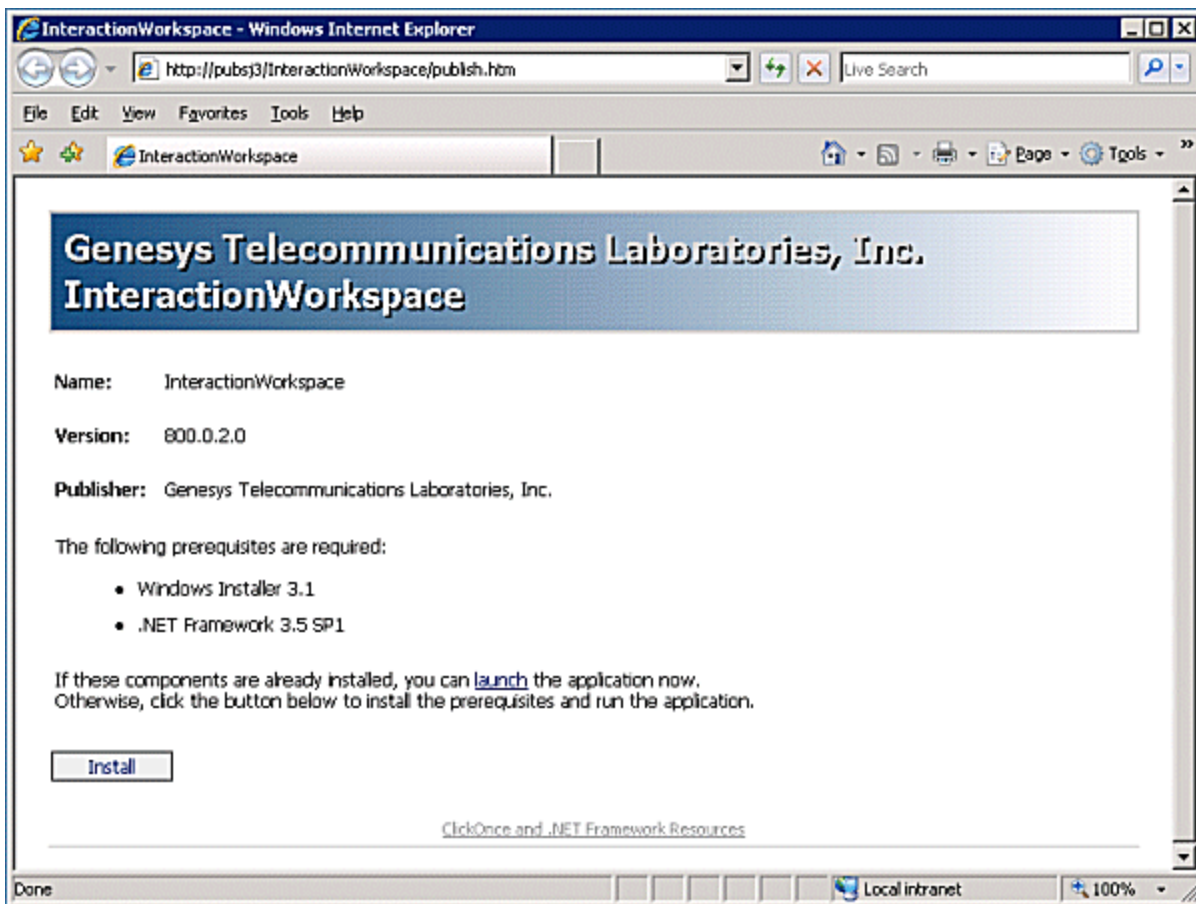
InteractionWorkspace - Windows Internet Explorer

http://pubsj3/InteractionWorkspace/publish.htm

Live Search

File Edit View Favorites Tools Help

InteractionWorkspace

Page Tools

Genesys Telecommunications Laboratories, Inc.
InteractionWorkspace

Name: InteractionWorkspace

Version: 800.0.2.0

Publisher: Genesys Telecommunications Laboratories, Inc.

The following prerequisites are required:

- Windows Installer 3.1
- .NET Framework 3.5 SP1

If these components are already installed, you can launch the application now.
Otherwise, click the button below to install the prerequisites and run the application.

Install

ClickOnce and .NET Framework Resources

Done

Local intranet

100%